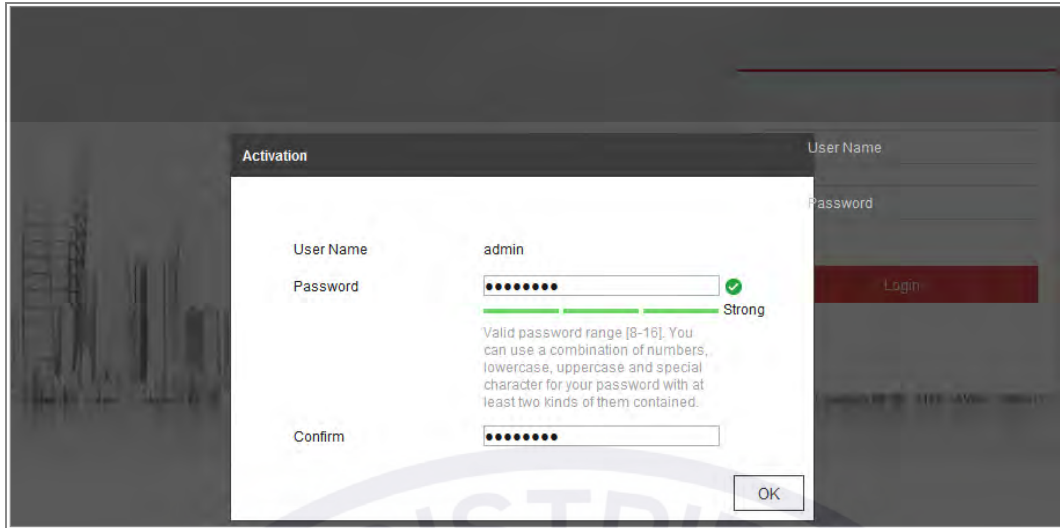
Activation

User Name

Password

Login

User Name admin

Password ••••••••

Strong

Valid password range [8-16]. You can use a combination of numbers, lowercase, uppercase and special character for your password with at least two kinds of them contained.

Confirm ••••••••

OK